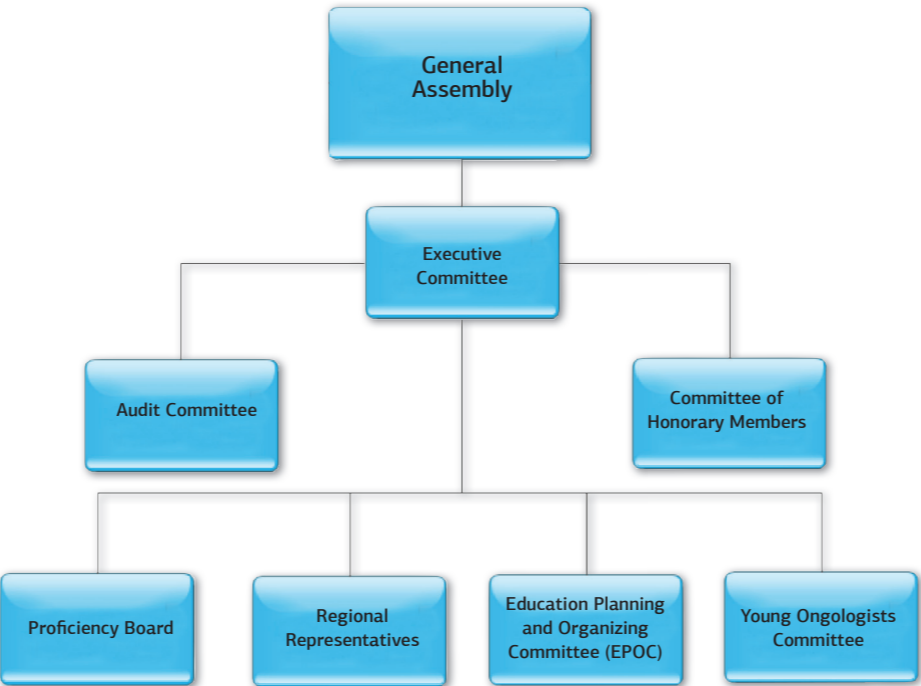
General Assembly

Executive Committee

Audit Committee

Committee of Honorary Members

Proficiency Board

Regional Representatives

Education Planning and Organizing Committee (EPOC)

Young Ongologists Committee